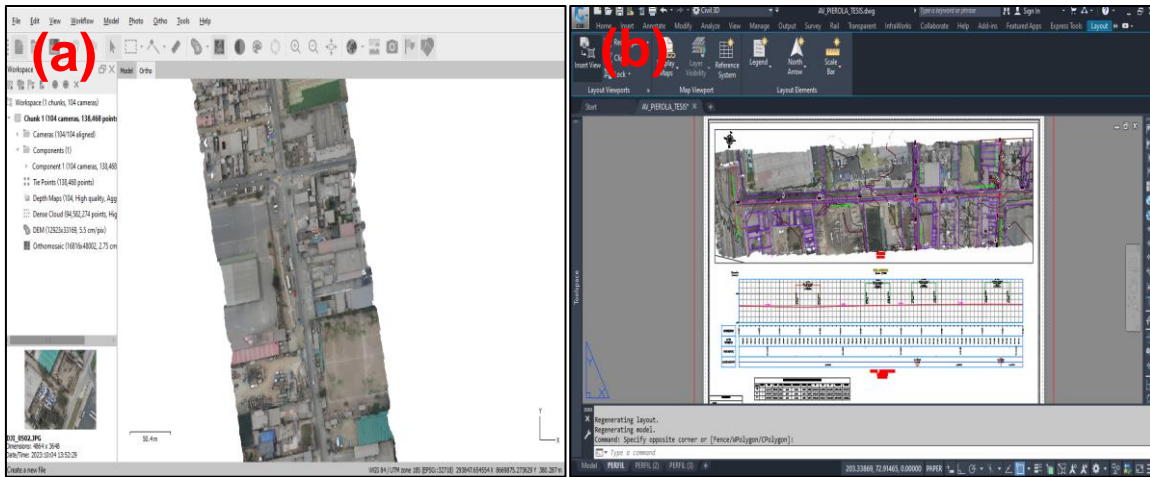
File Edit View Workflow Model Photo Ortho Tools Help

(a)

Workspace

Model Ortho

Workspace (1 chunks, 104 cameras)
Chunk 1 (104 cameras, 138,468 points)
Cameras (104/104 aligned)
Components (1)
Component 1 (104 cameras, 138,468
Tie Points (138,468 points)
Depth Maps (104, High quality, Agg
Dense Cloud (94,502,274 points, Hig
DEM (12923x33169, 5.5 cm/pix)
Orthomosaic (16816x48002, 2.75 cm

DJI_0502.JPG
Dimensions: 4864 x 3648
Date/Time: 2023:10:04 13:52:29

50.4m

Create a new file

WGS 84 / UTM zone 18S (EPSG::32718)

(b)

Civil 3D

AV_PIEROLA_TESIS.dwg

Type a keyword or phrase

Sign In

Home Insert Annotate Modify Analyze View Manage Output Survey Rail Transparent InfraWorks Collaborate Help Add-ins Featured Apps Express Tools Layout

Insert View

Display Maps

Layer Visibility

Reference System

Legend

North Arrow

Scale Bar

Layout Viewports

Map Viewport

Layout Elements

Start

AV_PIEROLA_TESIS*

Toolspace

Regenerating layout.
Regenerating model.
Command: Specify opposite corner or [Fence/WPolygon/CPolygon]:

Type a command

Model PERFIL PERFIL (2) PERFIL (3)

203.33869, 72.91465, 0.00000 PAPER